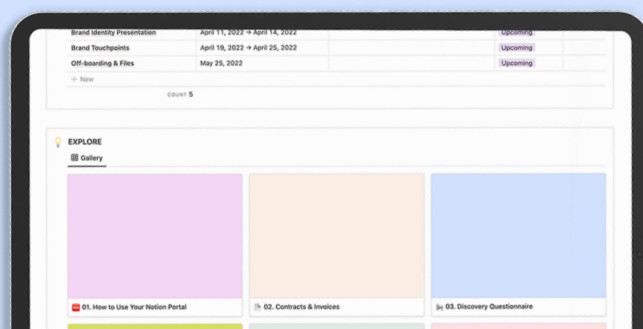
| Brand Identity Presentation | April 11, 2022 → April 14, 2022 | Upcoming |
|---|---|---|
| Brand Touchpoints | April 19, 2022 → April 25, 2022 | Upcoming |
| Off-boarding & Files | May 25, 2022 | Upcoming |

+ New

COUNT 5

EXPLORE

Gallery

01. How to Use Your Notion Portal

02. Contracts & Invoices

03. Discovery Questionnaire